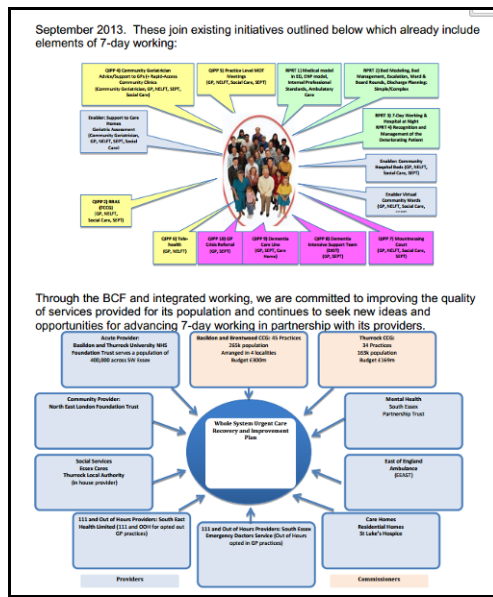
September 2013. These join existing initiatives outlined below which already include elements of 7-day working:

QIPP 6) Community Geriatrician Advice/Support to GP's/i-Rapid-Access Community Clinics (Community Geriatrician, GP, NELFT, SEPT, Social Care)

QIPP 5) Practice Level MDT Meetings (GP, NELFT, Social Care, SEPT)

RPRT 1) Medical model in ED, ENP model, Internal Professional Standards, Ambulatory Care

RPRT 2) Bed Modeling, Bed Management, Escalation, Ward & Board Rounds, Discharge Planning: Simple/Complex

Enabler: Support to Care Homes Geriatric Assessment (Community Geriatrician, GP, NELFT, SEPT, Social Care)

RPRT 3) 7-Day Working & Hospital at Night RPRT 4) Recognition and Management of the Deteriorating Patient

Enabler: Community Hospital Beds (GP, NELFT, Social Care, SEPT)

Enabler Virtual Community Wards (GP, NELFT, Social Care, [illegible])

QIPP 2) RRAS (CCCG) (GP, NELFT, Social Care, SEPT)

QIPP 3) Tele-health (GP, NELFT)

QIPP 10) GP Crisis Referral (GP, SEPT, Social Care)

QIPP 9) Dementia Care Line (GP, SEPT, Care Home)

QIPP 8) Dementia Intensive Support Team (DIST) (GP, SEPT)

QIPP 7) Mainstreaming Covel (GP, Social Care, SEPT)

Through the BCF and integrated working, we are committed to improving the quality of services provided for its population and continues to seek new ideas and opportunities for advancing 7-day working in partnership with its providers.

Acute Provider: Basildon and Thurrock University NHS Foundation Trust serves a population of 400,000 across SW Essex

Basildon and Brentwood CCG: 45 Practices 265k population Arranged in 4 localities Budget £300m

Thurrock CCG: 34 Practices 165k population Budget £164m

Community Provider: North East London Foundation Trust

Whole System Urgent Care Recovery and Improvement Plan

Mental Health South Essex Partnership Trust

Social Services Essex Cares Thurrock Local Authority (In house provider)

East of England Ambulance (EEAST)

111 and Out of Hours Providers: South East Health Limited (111 and OOH for opted out GP practices)

111 and Out of Hours Providers: South Essex Emergency Doctors Service (Out of Hours opted in GP practices)

Care Homes Residential Homes St Luke's Hospice

Providers

Commissioners